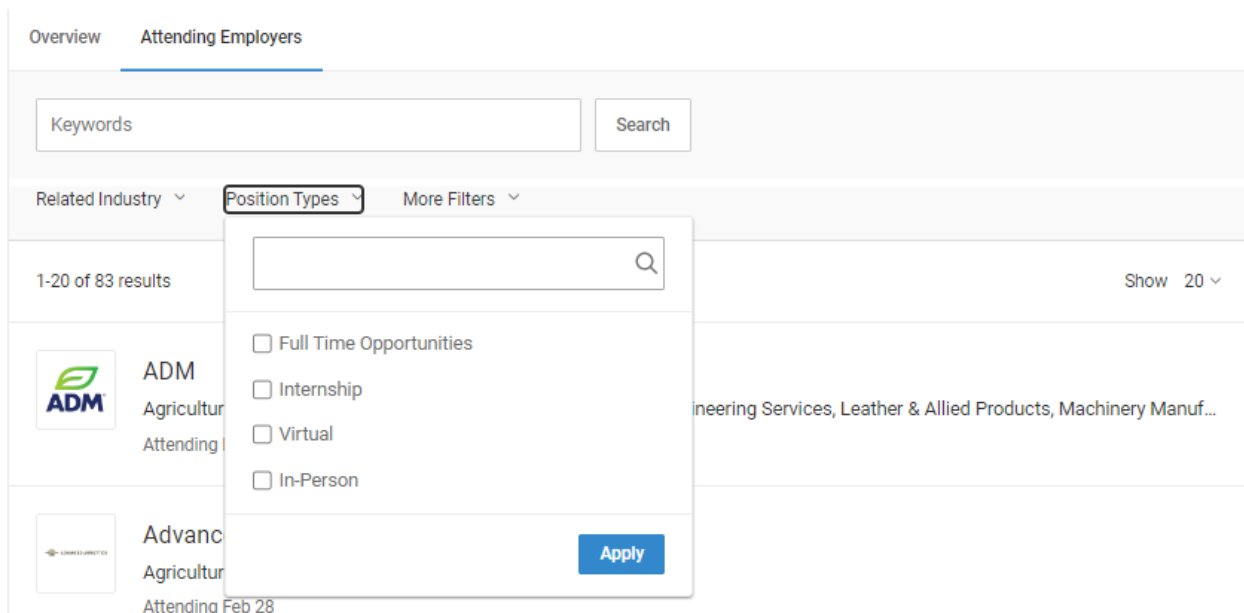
Overview Attending Employers

Keywords

Search

Related Industry Position Types More Filters

1-20 of 83 results

Show 20

ADM

ADM

Agricultur

Attending

ineering Services, Leather & Allied Products, Machinery Manuf...

Full Time Opportunities

Internship

Virtual

In-Person

Apply

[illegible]

Advanc

Agricultur

Attending Feb 28